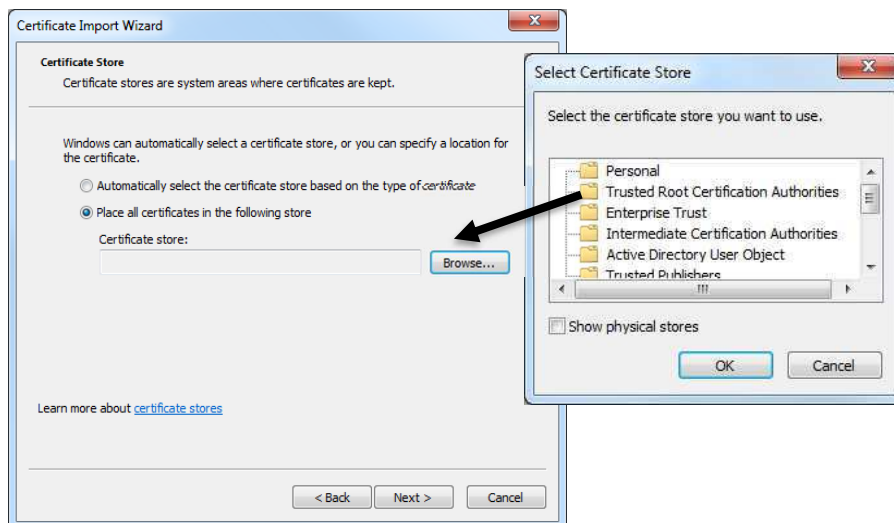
Certificate Import Wizard

Certificate Store
Certificate stores are system areas where certificates are kept.

Windows can automatically select a certificate store, or you can specify a location for the certificate.

Automatically select the certificate store based on the type of certificate

Place all certificates in the following store

Certificate store:

Browse...

Learn more about certificate stores

< Back Next > Cancel

Select Certificate Store

Select the certificate store you want to use.

Personal
Trusted Root Certification Authorities
Enterprise Trust
Intermediate Certification Authorities
Active Directory User Object
Trusted Publishers

Show physical stores

OK Cancel